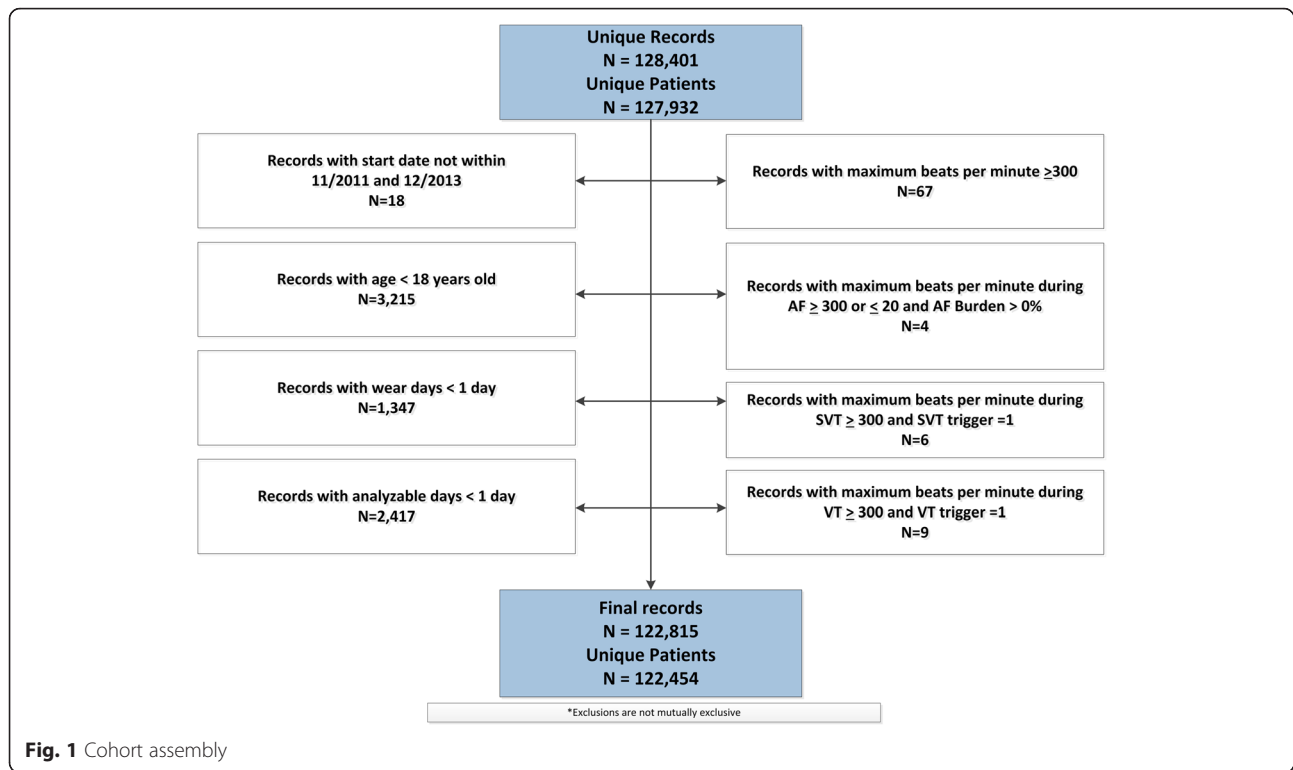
Unique Records
N = 128,401
Unique Patients
N = 127,932

Records with start date not within 11/2011 and 12/2013
N=18

Records with maximum beats per minute $\geq$300
N=67

Records with age < 18 years old
N=3,215

Records with maximum beats per minute during AF $\geq$ 300 or $\leq$ 20 and AF Burden > 0%
N=4

Records with wear days < 1 day
N=1,347

Records with maximum beats per minute during SVT $\geq$ 300 and SVT trigger =1
N=6

Records with analyzable days < 1 day
N=2,417

Records with maximum beats per minute during VT $\geq$ 300 and VT trigger =1
N=9

Final records
N = 122,815
Unique Patients
N = 122,454

*Exclusions are not mutually exclusive

Fig. 1 Cohort assembly